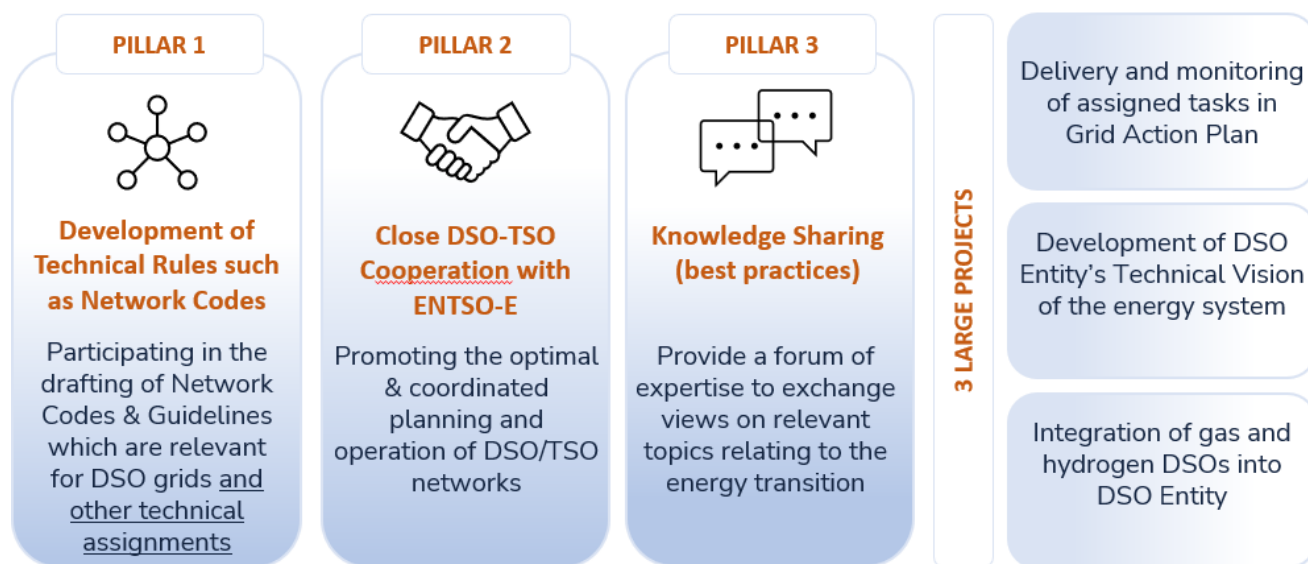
PILLAR 1

Development of Technical Rules such as Network Codes

Participating in the drafting of Network Codes & Guidelines which are relevant for DSO grids and other technical assignments

PILLAR 2

Close DSO-TSO Cooperation with ENTSO-E

Promoting the optimal & coordinated planning and operation of DSO/TSO networks

PILLAR 3

Knowledge Sharing (best practices)

Provide a forum of expertise to exchange views on relevant topics relating to the energy transition

3 LARGE PROJECTS

Delivery and monitoring of assigned tasks in Grid Action Plan

Development of DSO Entity's Technical Vision of the energy system

Integration of gas and hydrogen DSOs into DSO Entity